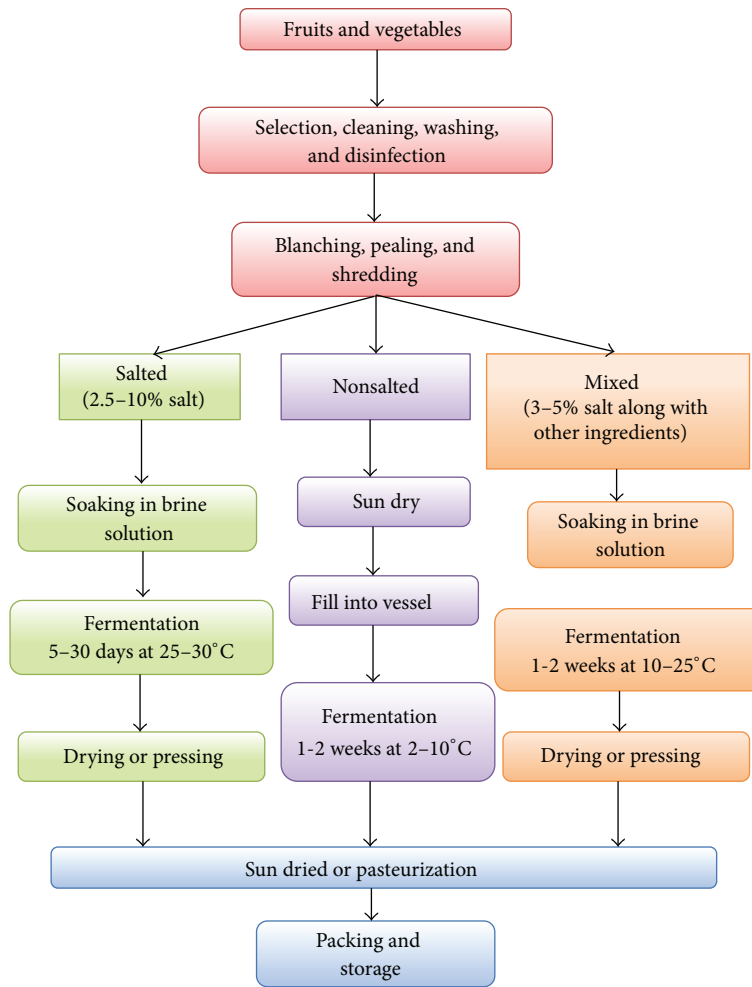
Fruits and vegetables

Selection, cleaning, washing, and disinfection

Blanching, pealing, and shredding

Salted (2.5–10% salt)

Nonsalted

Mixed (3–5% salt along with other ingredients)

Soaking in brine solution

Fermentation 5–30 days at 25–30°C

Drying or pressing

Sun dry

Fill into vessel

Fermentation 1-2 weeks at 2–10°C

Soaking in brine solution

Fermentation 1-2 weeks at 10–25°C

Drying or pressing

Sun dried or pasteurization

Packing and storage